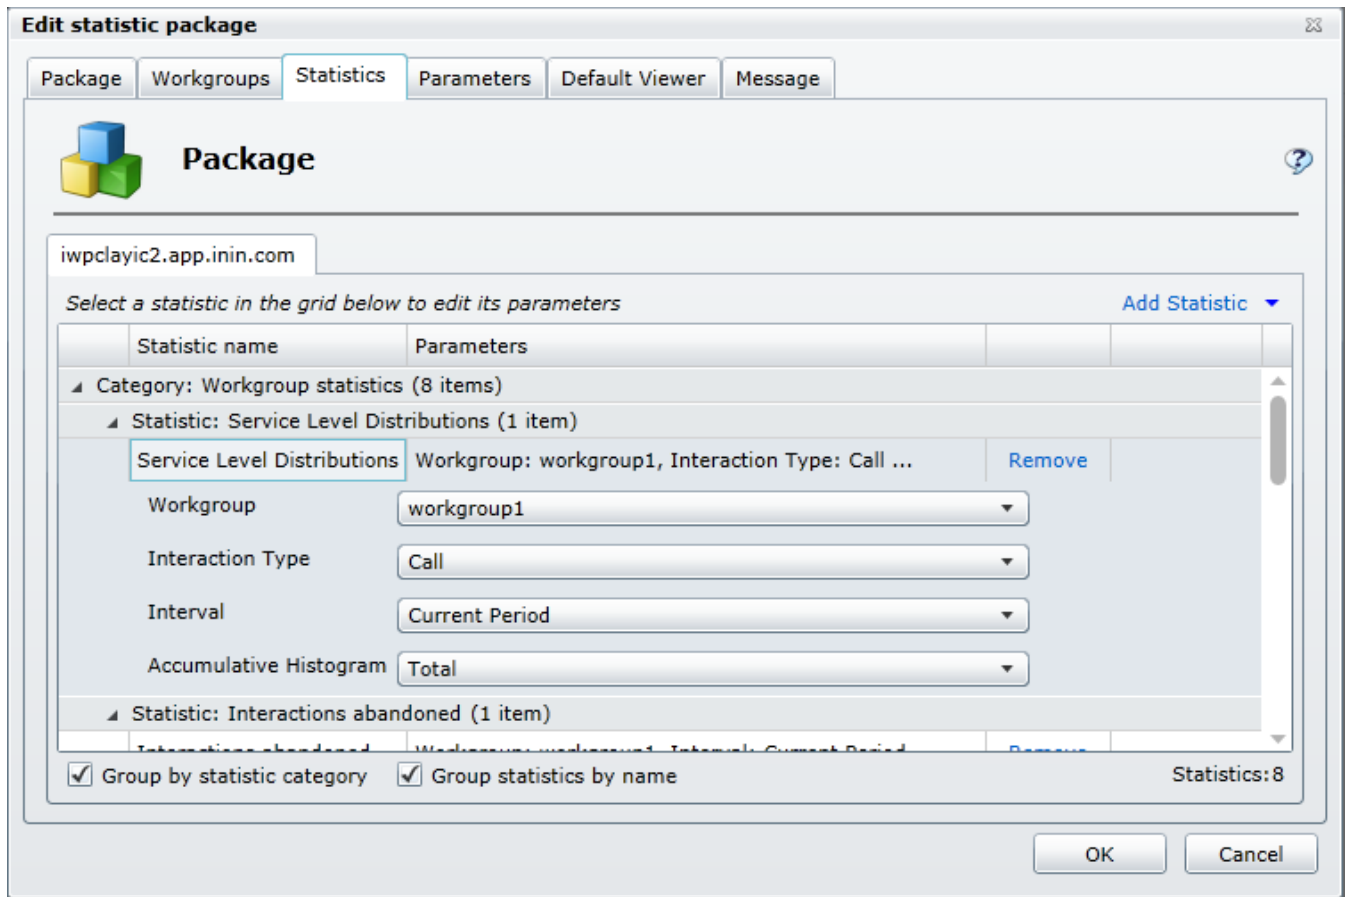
Edit statistic package

Package | Workgroups | Statistics | Parameters | Default Viewer | Message

Package

iwpclayic2.app.inin.com

Select a statistic in the grid below to edit its parameters

Add Statistic

| | Statistic name | Parameters | | |
|---|---|---|---|---|
| Category: Workgroup statistics (8 items) | | | | |
| Statistic: Service Level Distributions (1 item) | | | | |
| | Service Level Distributions | Workgroup: workgroup1, Interaction Type: Call ... | Remove | |

Workgroup: workgroup1
Interaction Type: Call
Interval: Current Period
Accumulative Histogram: Total

Statistic: Interactions abandoned (1 item)

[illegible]

Group by statistic category
Group statistics by name
Statistics: 8

OK
Cancel